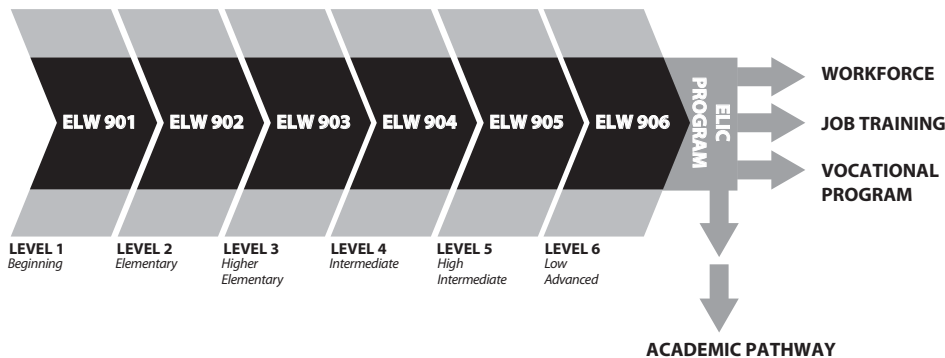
ELW 901

ELW 902

ELW 903

ELW 904

ELW 905

ELW 906

ELIC PROGRAM

WORKFORCE

JOB TRAINING

VOCATIONAL PROGRAM

LEVEL 1
*Beginning*

LEVEL 2
*Elementary*

LEVEL 3
*Higher Elementary*

LEVEL 4
*Intermediate*

LEVEL 5
*High Intermediate*

LEVEL 6
*Low Advanced*

ACADEMIC PATHWAY